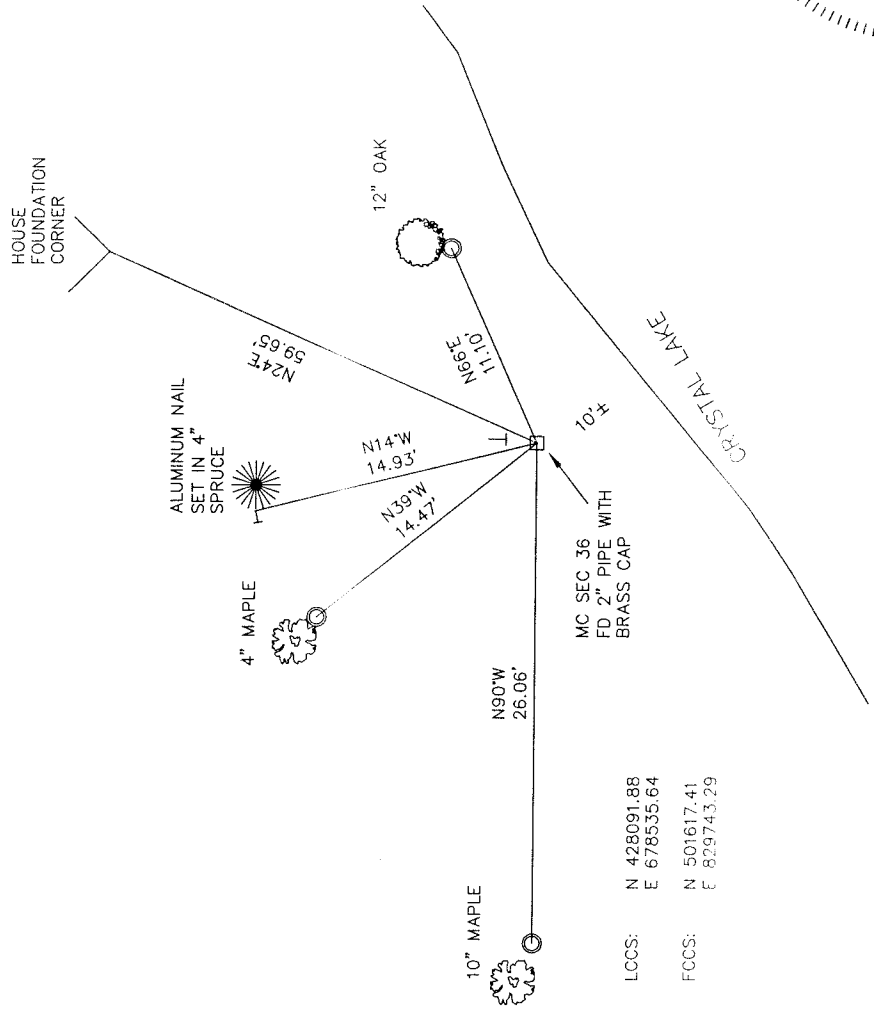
HOUSE FOUNDATION CORNER

12" OAK

N24°E 59.65'

N66°E 11.10'

ALUMINUM NAIL SET IN 4" SPRUCE

N14°W 14.93'

10'±

CRYSTAL LAKE

N39°W 14.47'

4" MAPLE

MC SEC 36 FD 2" PIPE WITH BRASS CAP

N90°W 26.06'

10" MAPLE

LCCS: N 428091.88 E 678535.64

FCCS: N 501617.41 E 829743.29